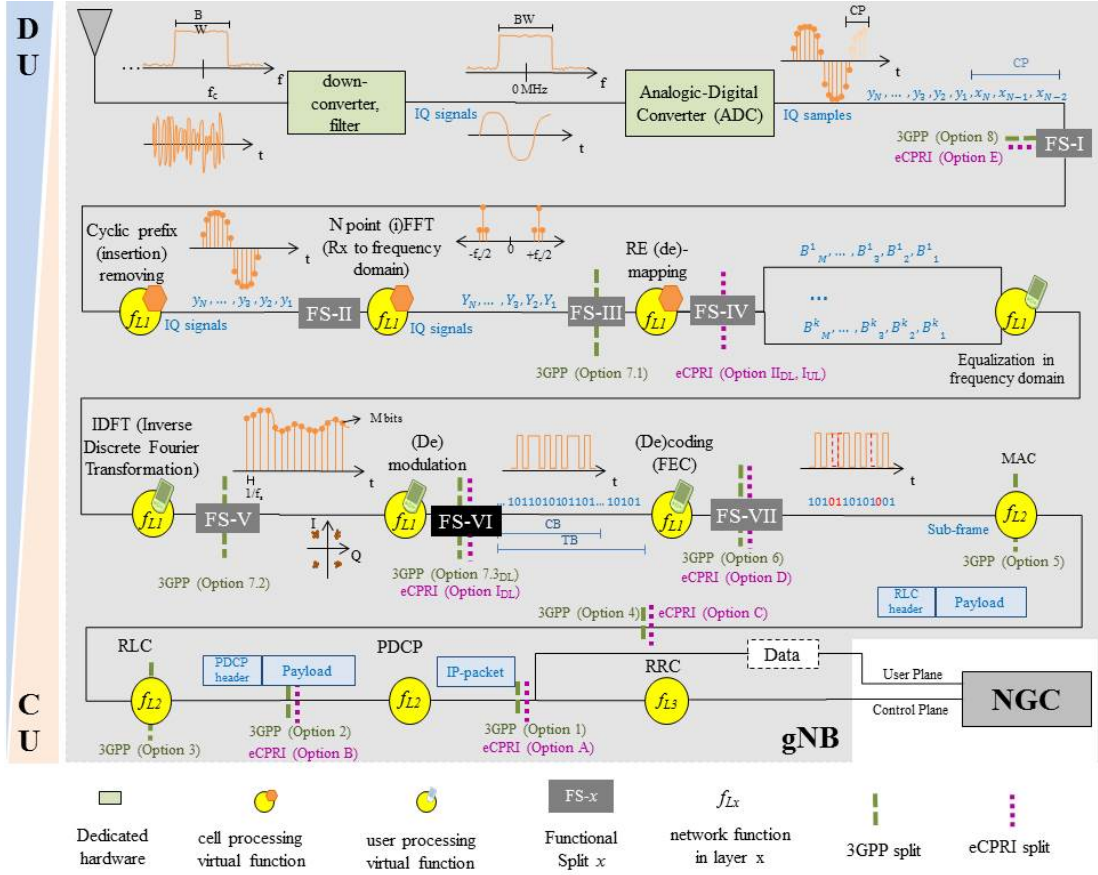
D
U

B
W
...
$f_c$
f

down-converter, filter

IQ signals
t

BW
0 MHz
f

t

Analogic-Digital Converter (ADC)

CP
t
IQ samples

CP
$y_N, \dots, y_3, y_2, y_1, x_N, x_{N-1}, x_{N-2}$

3GPP (Option 8)
eCPRI (Option E)
FS-I

Cyclic prefix (insertion) removing
t
N point (i)FFT (Rx to frequency domain)
$-f_s/2$ 0 $+f_s/2$
RE (de)-mapping
$B^1{}_M, \dots, B^1{}_3, B^1{}_2, B^1{}_1$
...
$B^k{}_M, \dots, B^k{}_3, B^k{}_2, B^k{}_1$

$f_{L1}$
$y_N, \dots, y_3, y_2, y_1$
IQ signals
FS-II
$f_{L1}$
IQ signals
$Y_N, \dots, Y_3, Y_2, Y_1$
FS-III
$f_{L1}$
FS-IV
$f_{L1}$
Equalization in frequency domain

3GPP (Option 7.1)
eCPRI (Option $II_{DL}$, $I_{UL}$)

IDFT (Inverse Discrete Fourier Transformation)
M bits
H
$1/f_s$
t
(De) modulation
t
(De)coding (FEC)
t
MAC

$f_{L1}$
FS-V
I
Q
$f_{L1}$
FS-VI
... 1011010101101... 10101
CB
TB
$f_{L1}$
FS-VII
101011010101001
Sub-frame
$f_{L2}$

3GPP (Option 7.2)
3GPP (Option $7.3_{DL}$)
eCPRI (Option $I_{DL}$)
3GPP (Option 6)
eCPRI (Option D)
3GPP (Option 5)

RLC header
Payload

3GPP (Option 4)
eCPRI (Option C)

RLC
PDCP header
Payload
PDCP
IP-packet
RRC
Data
User Plane
Control Plane
NGC

C
U

$f_{L2}$
$f_{L2}$
$f_{L3}$

3GPP (Option 3)
3GPP (Option 2)
eCPRI (Option B)
3GPP (Option 1)
eCPRI (Option A)
gNB

Dedicated hardware
cell processing virtual function
user processing virtual function
FS-$x$
Functional Split $x$
$f_{Lx}$
network function in layer x
3GPP split
eCPRI split